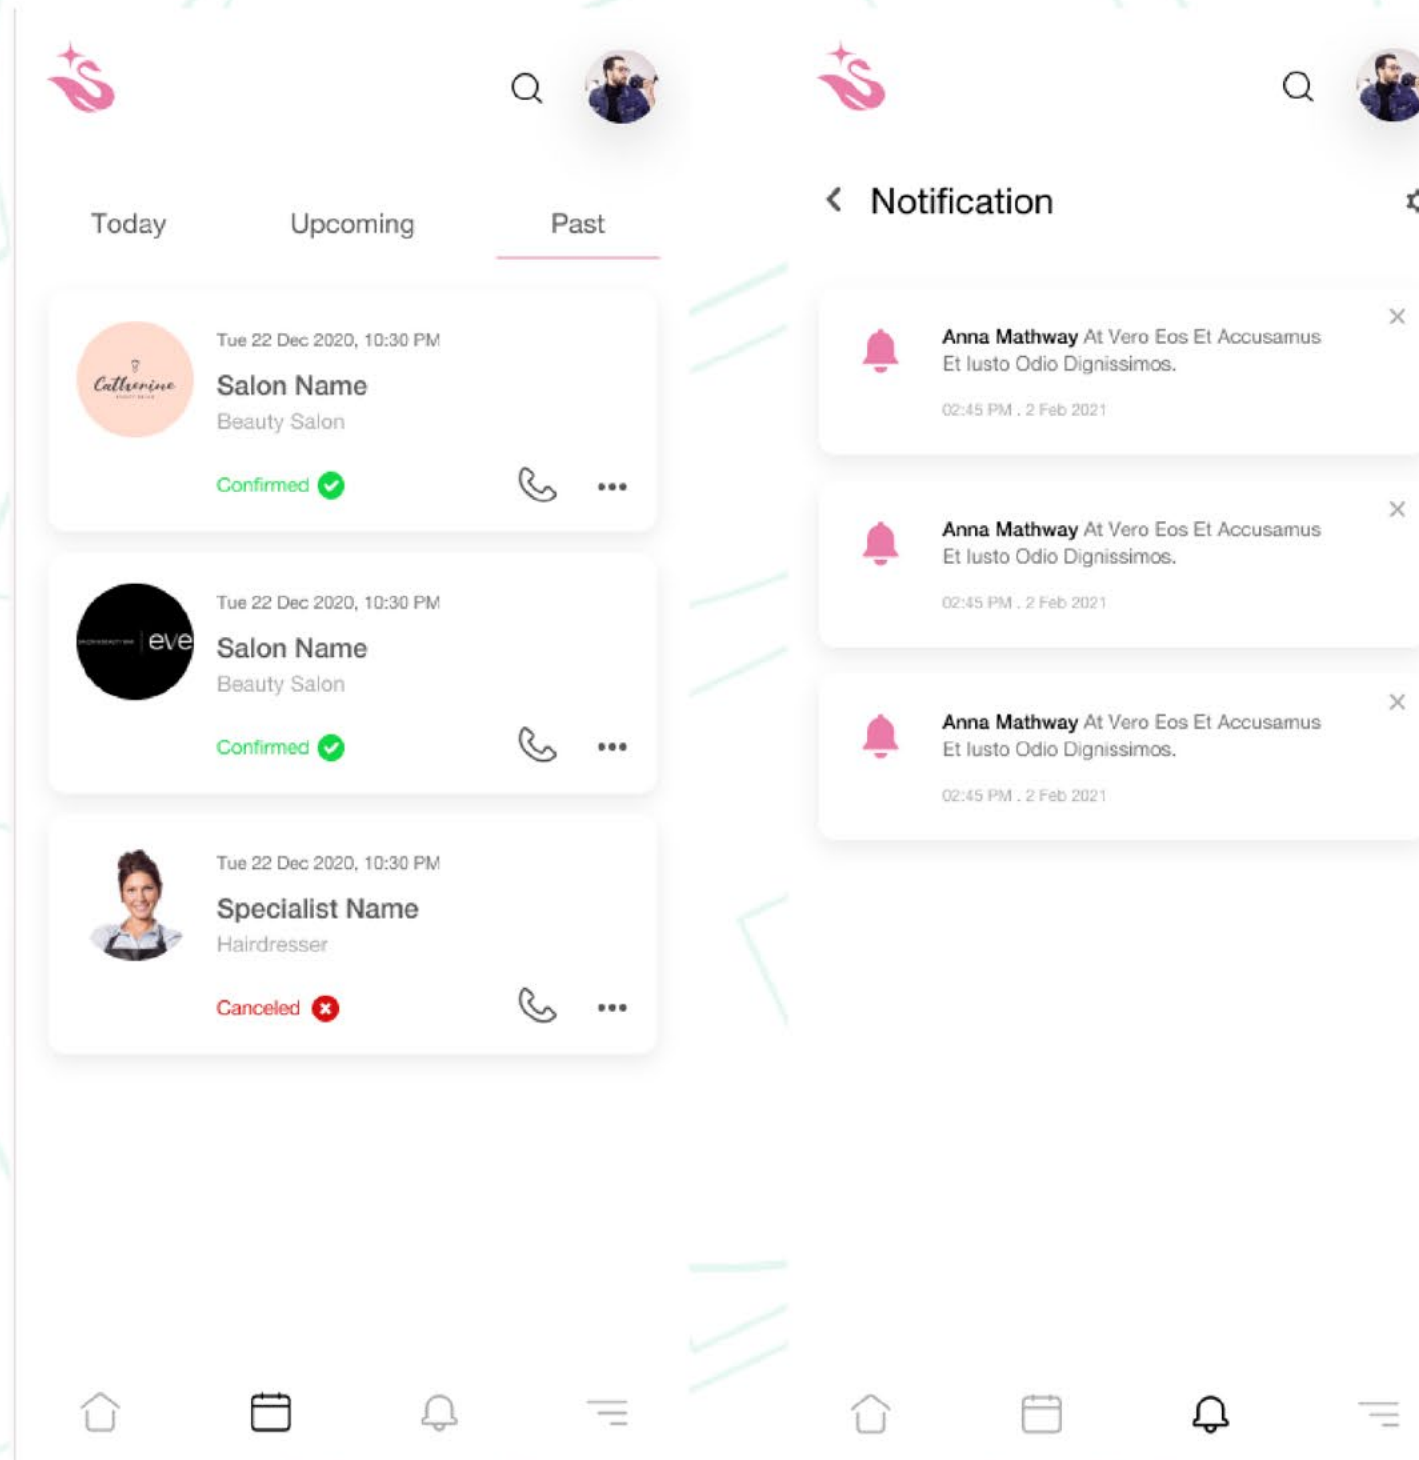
Today Upcoming Past

Catherine

Tue 22 Dec 2020, 10:30 PM
Salon Name
Beauty Salon
Confirmed

eve

Tue 22 Dec 2020, 10:30 PM
Salon Name
Beauty Salon
Confirmed

Tue 22 Dec 2020, 10:30 PM
Specialist Name
Hairdresser
Canceled

Notification

Anna Mathway At Vero Eos Et Accusamus Et Iusto Odio Dignissimos.
02:45 PM . 2 Feb 2021

Anna Mathway At Vero Eos Et Accusamus Et Iusto Odio Dignissimos.
02:45 PM . 2 Feb 2021

Anna Mathway At Vero Eos Et Accusamus Et Iusto Odio Dignissimos.
02:45 PM . 2 Feb 2021